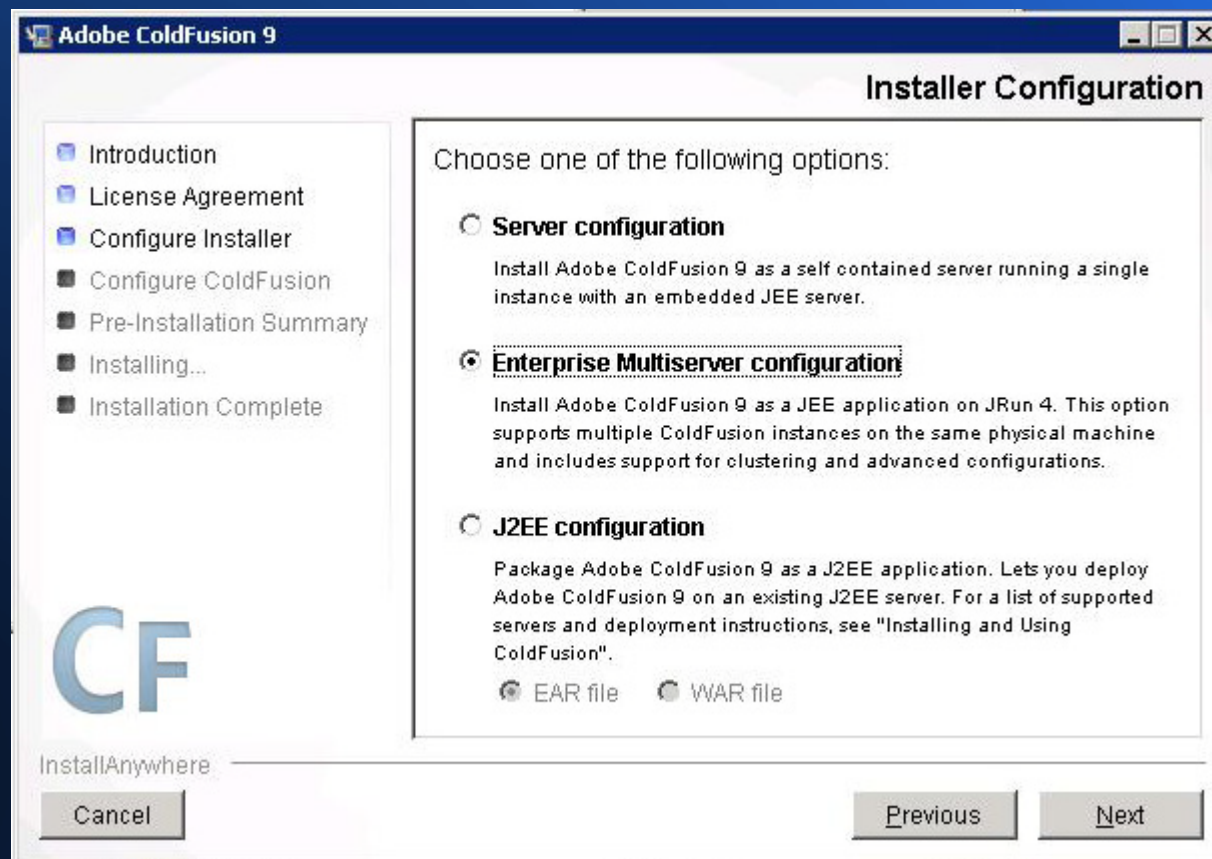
Adobe ColdFusion 9

Installer Configuration

Introduction
License Agreement
Configure Installer
Configure ColdFusion
Pre-Installation Summary
Installing...
Installation Complete

CF

Choose one of the following options:

Server configuration

Install Adobe ColdFusion 9 as a self contained server running a single instance with an embedded JEE server.

Enterprise Multiserver configuration

Install Adobe ColdFusion 9 as a JEE application on JRun 4. This option supports multiple ColdFusion instances on the same physical machine and includes support for clustering and advanced configurations.

J2EE configuration

Package Adobe ColdFusion 9 as a J2EE application. Lets you deploy Adobe ColdFusion 9 on an existing J2EE server. For a list of supported servers and deployment instructions, see "Installing and Using ColdFusion".

EAR file WAR file

InstallAnywhere

Cancel

Previous

Next